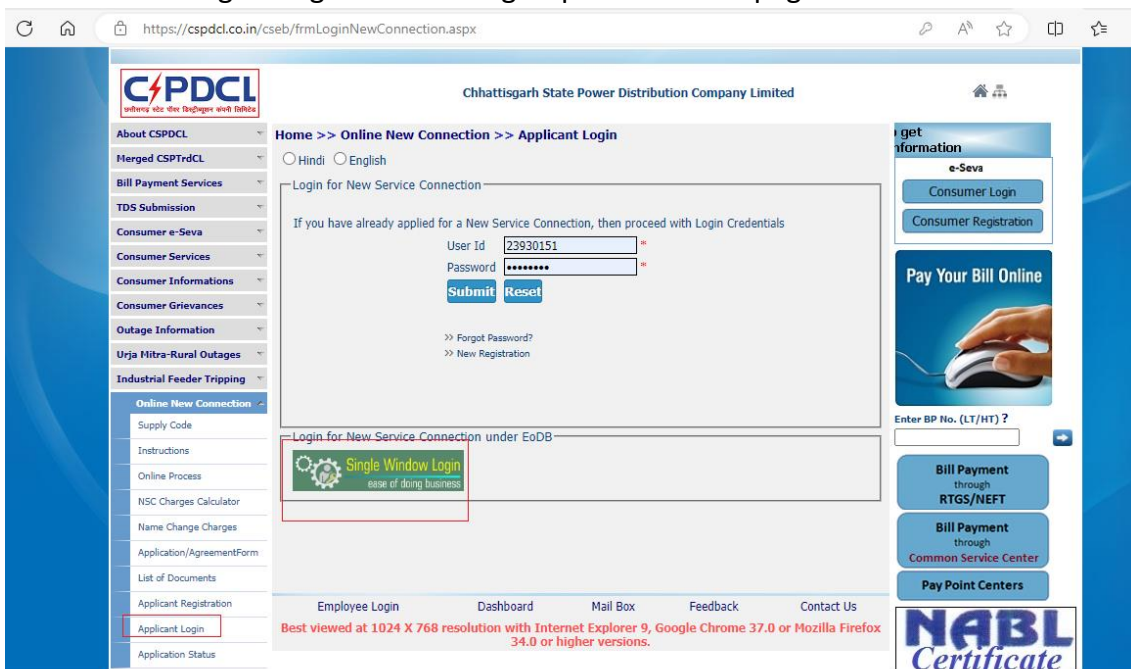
https://cspdcl.co.in/cseb/frmLoginNewConnection.aspx

CSPDCL
छत्तीसगढ़ स्टेट पॉवर डिस्ट्रीब्यूशन कंपनी लिमिटेड

Chhattisgarh State Power Distribution Company Limited

About CSPDCL
Merged CSPTrdCL
Bill Payment Services
TDS Submission
Consumer e-Seva
Consumer Services
Consumer Informations
Consumer Grievances
Outage Information
Urja Mitra-Rural Outages
Industrial Feeder Tripping
Online New Connection
Supply Code
Instructions
Online Process
NSC Charges Calculator
Name Change Charges
Application/AgreementForm
List of Documents
Applicant Registration
Applicant Login
Application Status

Home >> Online New Connection >> Applicant Login

Hindi English

Login for New Service Connection

If you have already applied for a New Service Connection, then proceed with Login Credentials

User Id 23930151 *
Password •••••••• *

Submit Reset

>> Forgot Password?
>> New Registration

Login for New Service Connection under EoDB

Single Window Login
ease of doing business

Employee Login Dashboard Mail Box Feedback Contact Us

Best viewed at 1024 X 768 resolution with Internet Explorer 9, Google Chrome 37.0 or Mozilla Firefox 34.0 or higher versions.

get nformation
e-Seva
Consumer Login
Consumer Registration

Pay Your Bill Online

Enter BP No. (LT/HT) ?

Bill Payment through RTGS/NEFT

Bill Payment through Common Service Center

Pay Point Centers

NABL Certificate